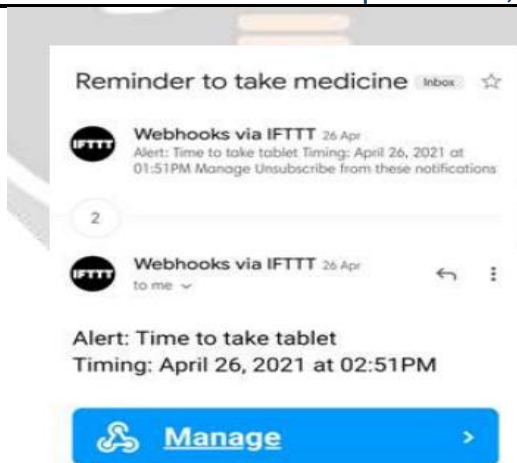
Reminder to take medicine Inbox ☆

IFTTT Webhooks via IFTTT 26 Apr
Alert: Time to take tablet Timing: April 26, 2021 at 01:51PM Manage Unsubscribe from these notifications

2

IFTTT Webhooks via IFTTT 26 Apr
to me

Alert: Time to take tablet
Timing: April 26, 2021 at 02:51PM

Manage ›